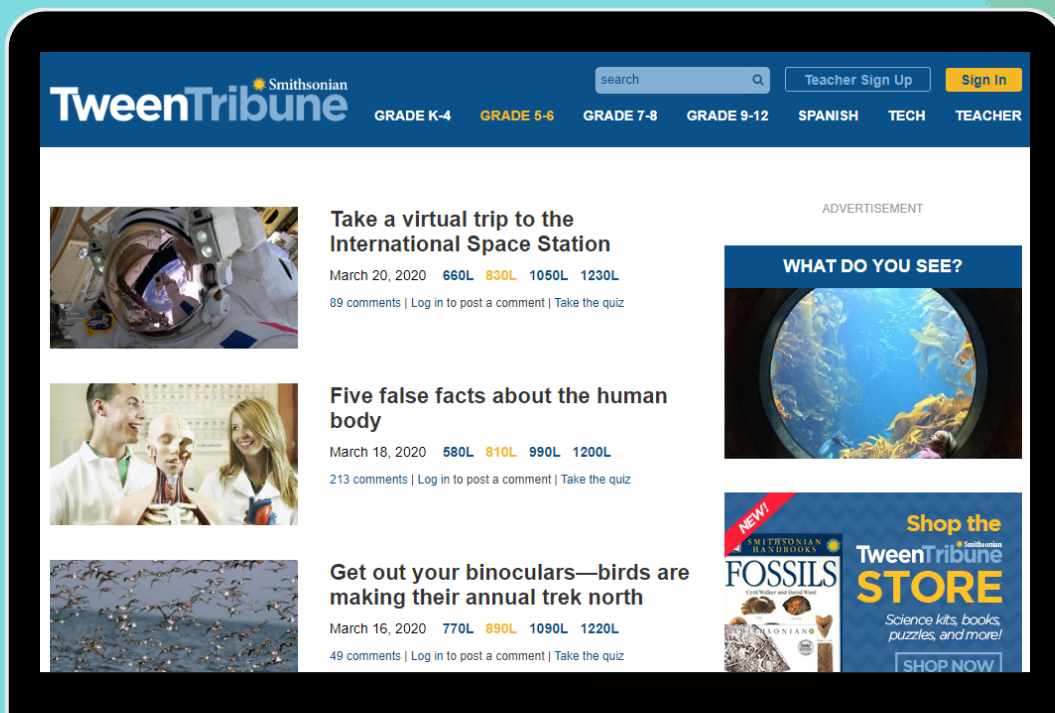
Smithsonian
TweenTribune

search

Teacher Sign Up

Sign In

GRADE K-4 GRADE 5-6 GRADE 7-8 GRADE 9-12 SPANISH TECH TEACHER

Take a virtual trip to the International Space Station

March 20, 2020 660L 830L 1050L 1230L

89 comments | Log in to post a comment | Take the quiz

Five false facts about the human body

March 18, 2020 580L 810L 990L 1200L

213 comments | Log in to post a comment | Take the quiz

Get out your binoculars—birds are making their annual trek north

March 16, 2020 770L 890L 1090L 1220L

49 comments | Log in to post a comment | Take the quiz

ADVERTISEMENT

WHAT DO YOU SEE?

NEW!

SMITHSONIAN HANDBOOKS

FOSSILS

Cyril Walker and David Ward

SMITHSONIAN

Shop the

Smithsonian

TweenTribune

STORE

Science kits, books, puzzles, and more!

SHOP NOW